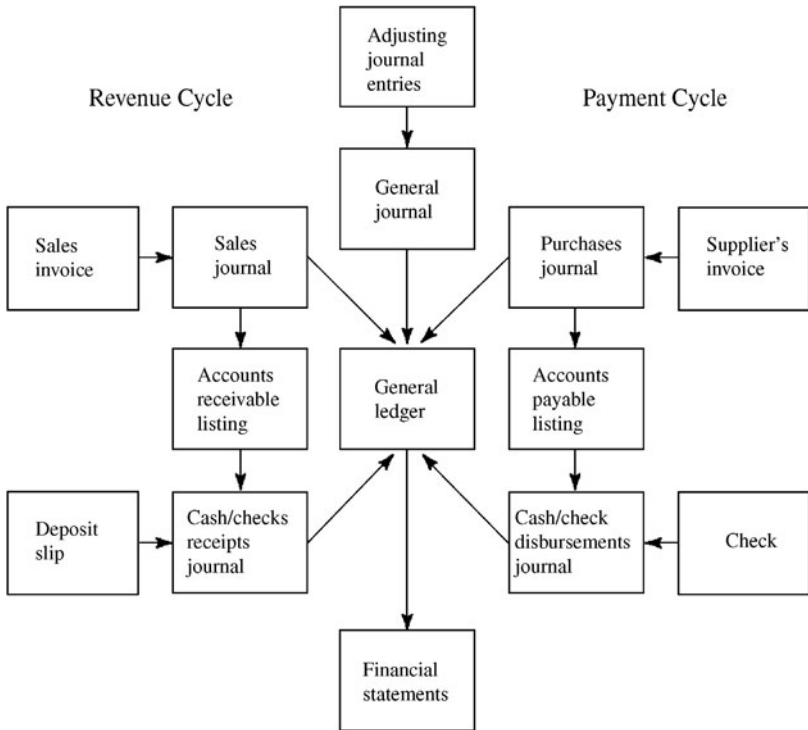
Adjusting journal entries

Revenue Cycle

Payment Cycle

General journal

Sales invoice

Sales journal

Purchases journal

Supplier's invoice

Accounts receivable listing

General ledger

Accounts payable listing

Deposit slip

Cash/checks receipts journal

Cash/check disbursements journal

Check

Financial statements